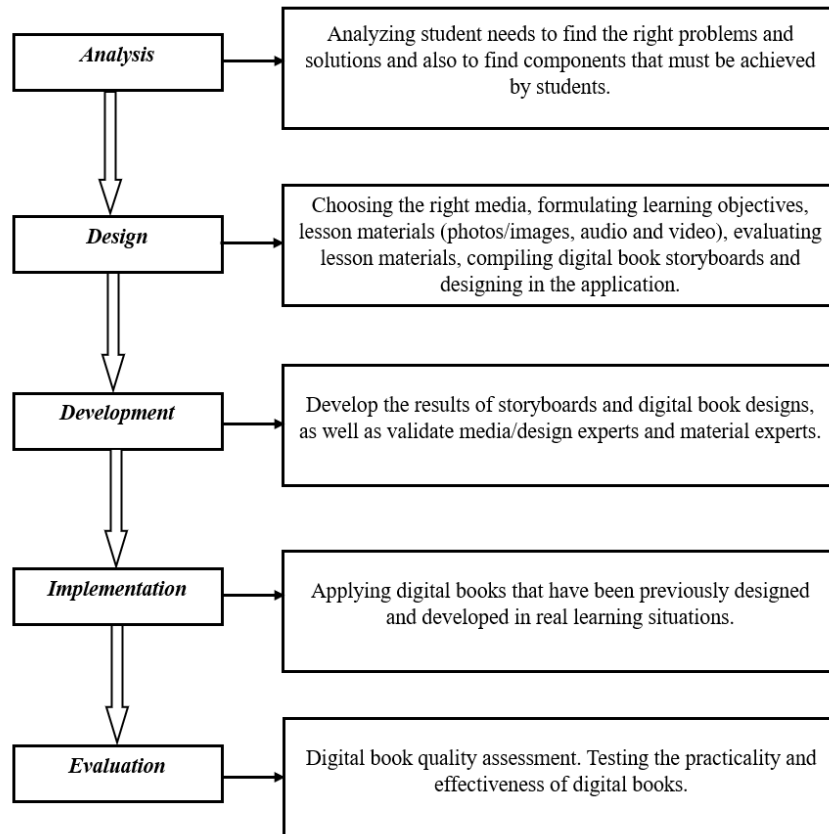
Analysis

Analyzing student needs to find the right problems and solutions and also to find components that must be achieved by students.

Design

Choosing the right media, formulating learning objectives, lesson materials (photos/images, audio and video), evaluating lesson materials, compiling digital book storyboards and designing in the application.

Development

Develop the results of storyboards and digital book designs, as well as validate media/design experts and material experts.

Implementation

Applying digital books that have been previously designed and developed in real learning situations.

Evaluation

Digital book quality assessment. Testing the practicality and effectiveness of digital books.